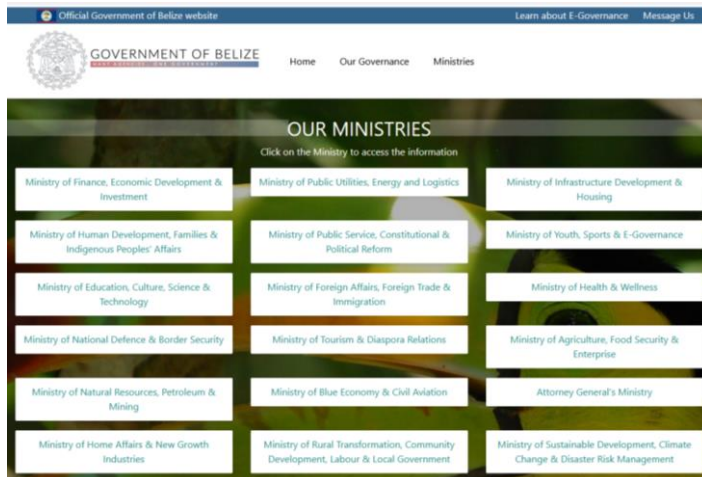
Official Government of Belize website

Learn about E-Governance Message Us

GOVERNMENT OF BELIZE

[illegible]

Home Our Governance Ministries

OUR MINISTRIES

Click on the Ministry to access the information

Ministry of Finance, Economic Development & Investment

Ministry of Public Utilities, Energy and Logistics

Ministry of Infrastructure Development & Housing

Ministry of Human Development, Families & Indigenous Peoples' Affairs

Ministry of Public Service, Constitutional & Political Reform

Ministry of Youth, Sports & E-Governance

Ministry of Education, Culture, Science & Technology

Ministry of Foreign Affairs, Foreign Trade & Immigration

Ministry of Health & Wellness

Ministry of National Defence & Border Security

Ministry of Tourism & Diaspora Relations

Ministry of Agriculture, Food Security & Enterprise

Ministry of Natural Resources, Petroleum & Mining

Ministry of Blue Economy & Civil Aviation

Attorney General's Ministry

Ministry of Home Affairs & New Growth Industries

Ministry of Rural Transformation, Community Development, Labour & Local Government

Ministry of Sustainable Development, Climate Change & Disaster Risk Management